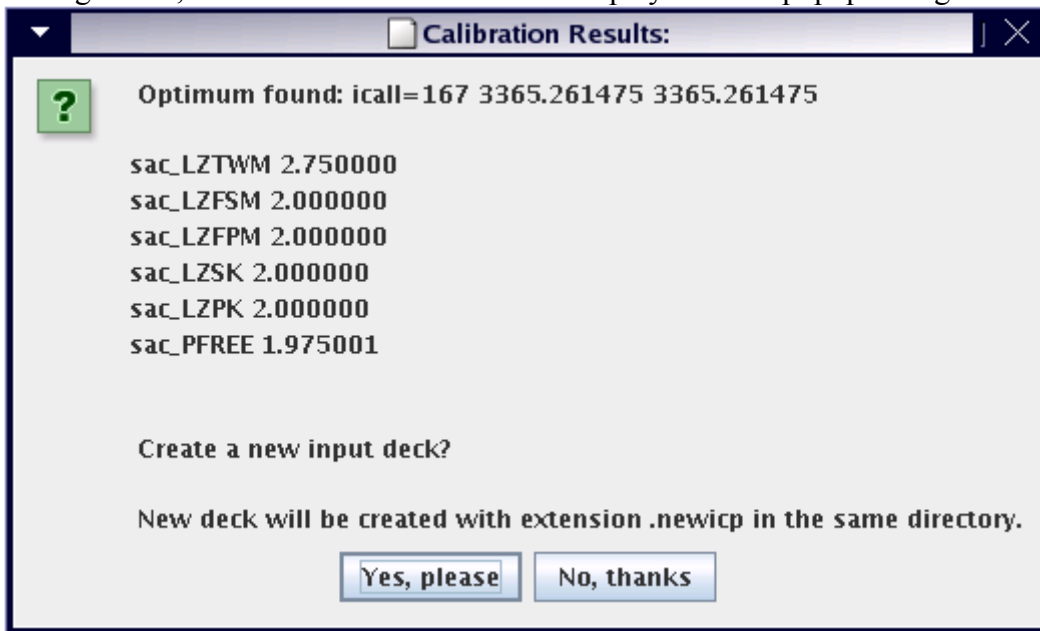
Calibration Results:

?

Optimum found: icall=167 3365.261475 3365.261475

sac_LZTWM 2.750000
sac_LZFSM 2.000000
sac_LZFPM 2.000000
sac_LZSK 2.000000
sac_LZPK 2.000000
sac_PFREE 1.975001

Create a new input deck?

New deck will be created with extension .newicp in the same directory.

Yes, please No, thanks